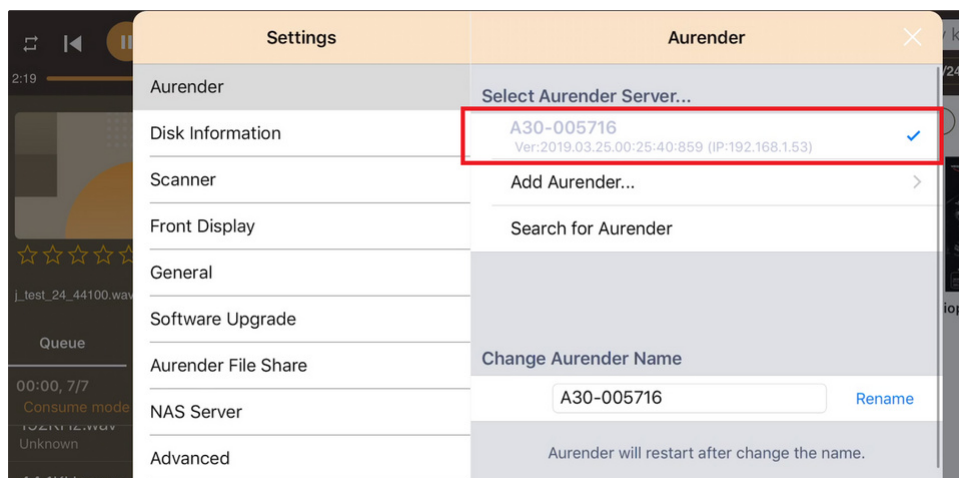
2:19

j_test_24_44100.wav

Queue

00:00, 7/7
Consume mode
Unknown

Settings

Aurender
Disk Information
Scanner
Front Display
General
Software Upgrade
Aurender File Share
NAS Server
Advanced

Aurender

Select Aurender Server...

A30-005716
Ver:2019.03.25.00:25:40:859 (IP:192.168.1.53)

Add Aurender...

Search for Aurender

Change Aurender Name

A30-005716

Rename

Aurender will restart after change the name.